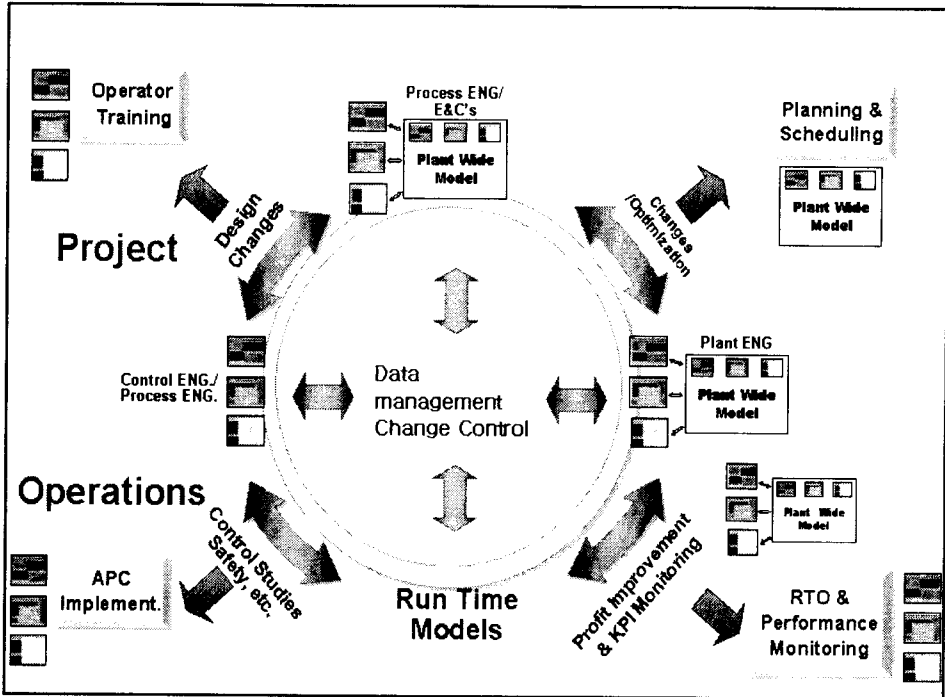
Operator Training

Process ENG/ E&C's

Plant Wide Model

Planning & Scheduling

Plant Wide Model

Design Changes

Changes /Optimization

Project

Control ENG./ Process ENG.

Data management Change Control

Plant ENG

Plant Wide Model

Operations

Plant Wide Model

Control Studies Safety, etc.

Profit Improvement & KPI Monitoring

APC Implement.

Run Time Models

RTO & Performance Monitoring